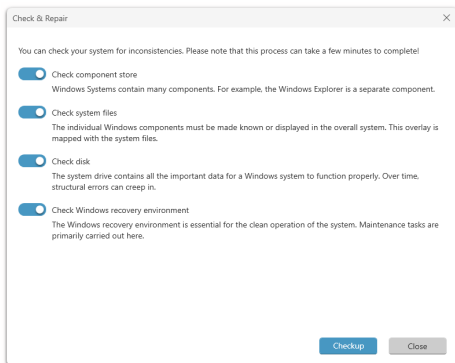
Check & Repair

You can check your system for inconsistencies. Please note that this process can take a few minutes to complete!

Check component store
Windows Systems contain many components. For example, the Windows Explorer is a separate component.

Check system files
The individual Windows components must be made known or displayed in the overall system. This overlay is mapped with the system files.

Check disk
The system drive contains all the important data for a Windows system to function properly. Over time, structural errors can creep in.

Check Windows recovery environment
The Windows recovery environment is essential for the clean operation of the system. Maintenance tasks are primarily carried out here.

Checkup
Close